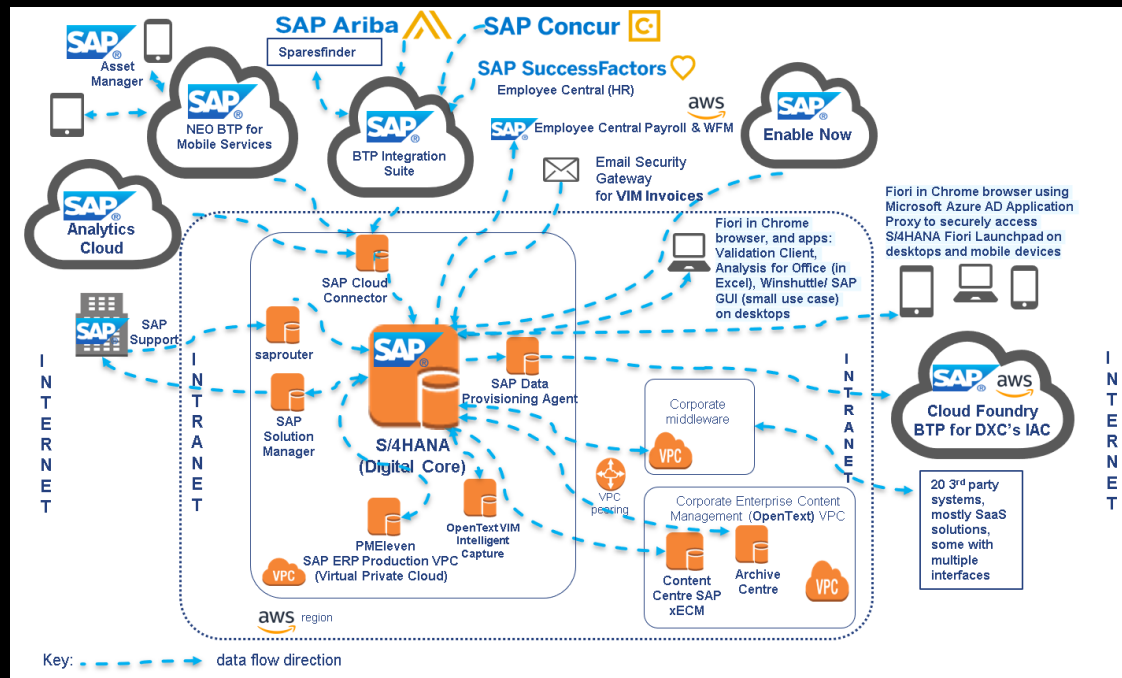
SAP Asset Manager

SAP NEO BTP for Mobile Services

SAP Ariba

Sparesfinder

SAP BTP Integration Suite

SAP Concur

SAP SuccessFactors

Employee Central (HR)

aws

SAP Employee Central Payroll & WFM

SAP Enable Now

Email Security Gateway for VIM Invoices

SAP Analytics Cloud

Fiori in Chrome browser using Microsoft Azure AD Application Proxy to securely access S/4HANA Fiori Launchpad on desktops and mobile devices

Fiori in Chrome browser, and apps: Validation Client, Analysis for Office (in Excel), Winshuttle/ SAP GUI (small use case) on desktops

SAP Cloud Connector

SAP Support

saprouter

SAP

S/4HANA (Digital Core)

SAP Data Provisioning Agent

SAP Solution Manager

I N T E R N E T

I N T R A N E T

I N T R A N E T

I N T E R N E T

SAP aws Cloud Foundry BTP for DXC's IAC

Corporate middleware

VPC

VPC peering

20 $3^{rd}$ party systems, mostly SaaS solutions, some with multiple interfaces

Corporate Enterprise Content Management (OpenText) VPC

OpenText VIM Intelligent Capture

PMEleven

SAP ERP Production VPC (Virtual Private Cloud)

VPC

Content Centre SAP xECM

Archive Centre

VPC

aws region

Key: data flow direction